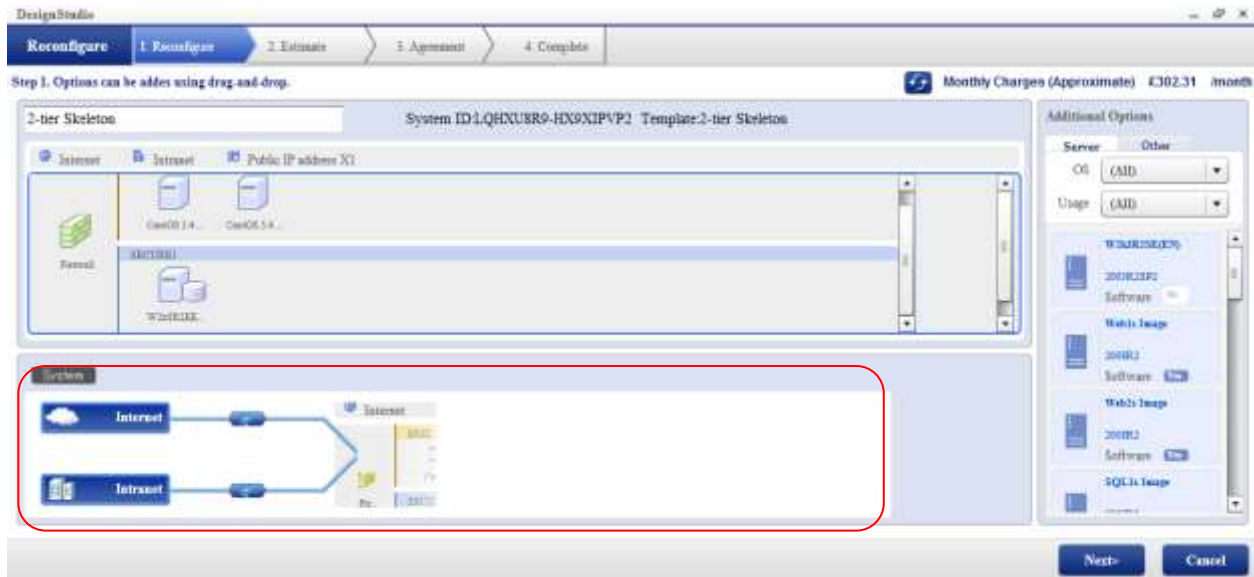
DesignStudio

Reconfigure

1. Reconfigure

2. Estimate

3. Agreement

4. Complete

Step 1. Options can be added using drag-and-drop.

Monthly Charges (Approximate) £302.31 /month

2-tier Skeleton

System ID:LQHXU8R9-HX9XIPVP2 Template:2-tier Skeleton

Internet

Intranet

Public IP address X1

Firewall

CentOS 5.4...

CentOS 5.4...

SECURE1

W2k8R2EE...

System

Internet

Intranet

Internet

Additional Options

Server

Other

OS

(All)

Usage

(All)

W2k8R2SE(EN)

2008R2SP2

Software

Web1s Image

2008R2

Software

Web1s Image

2008R2

Software

SQL1s Image

Next>

Cancel